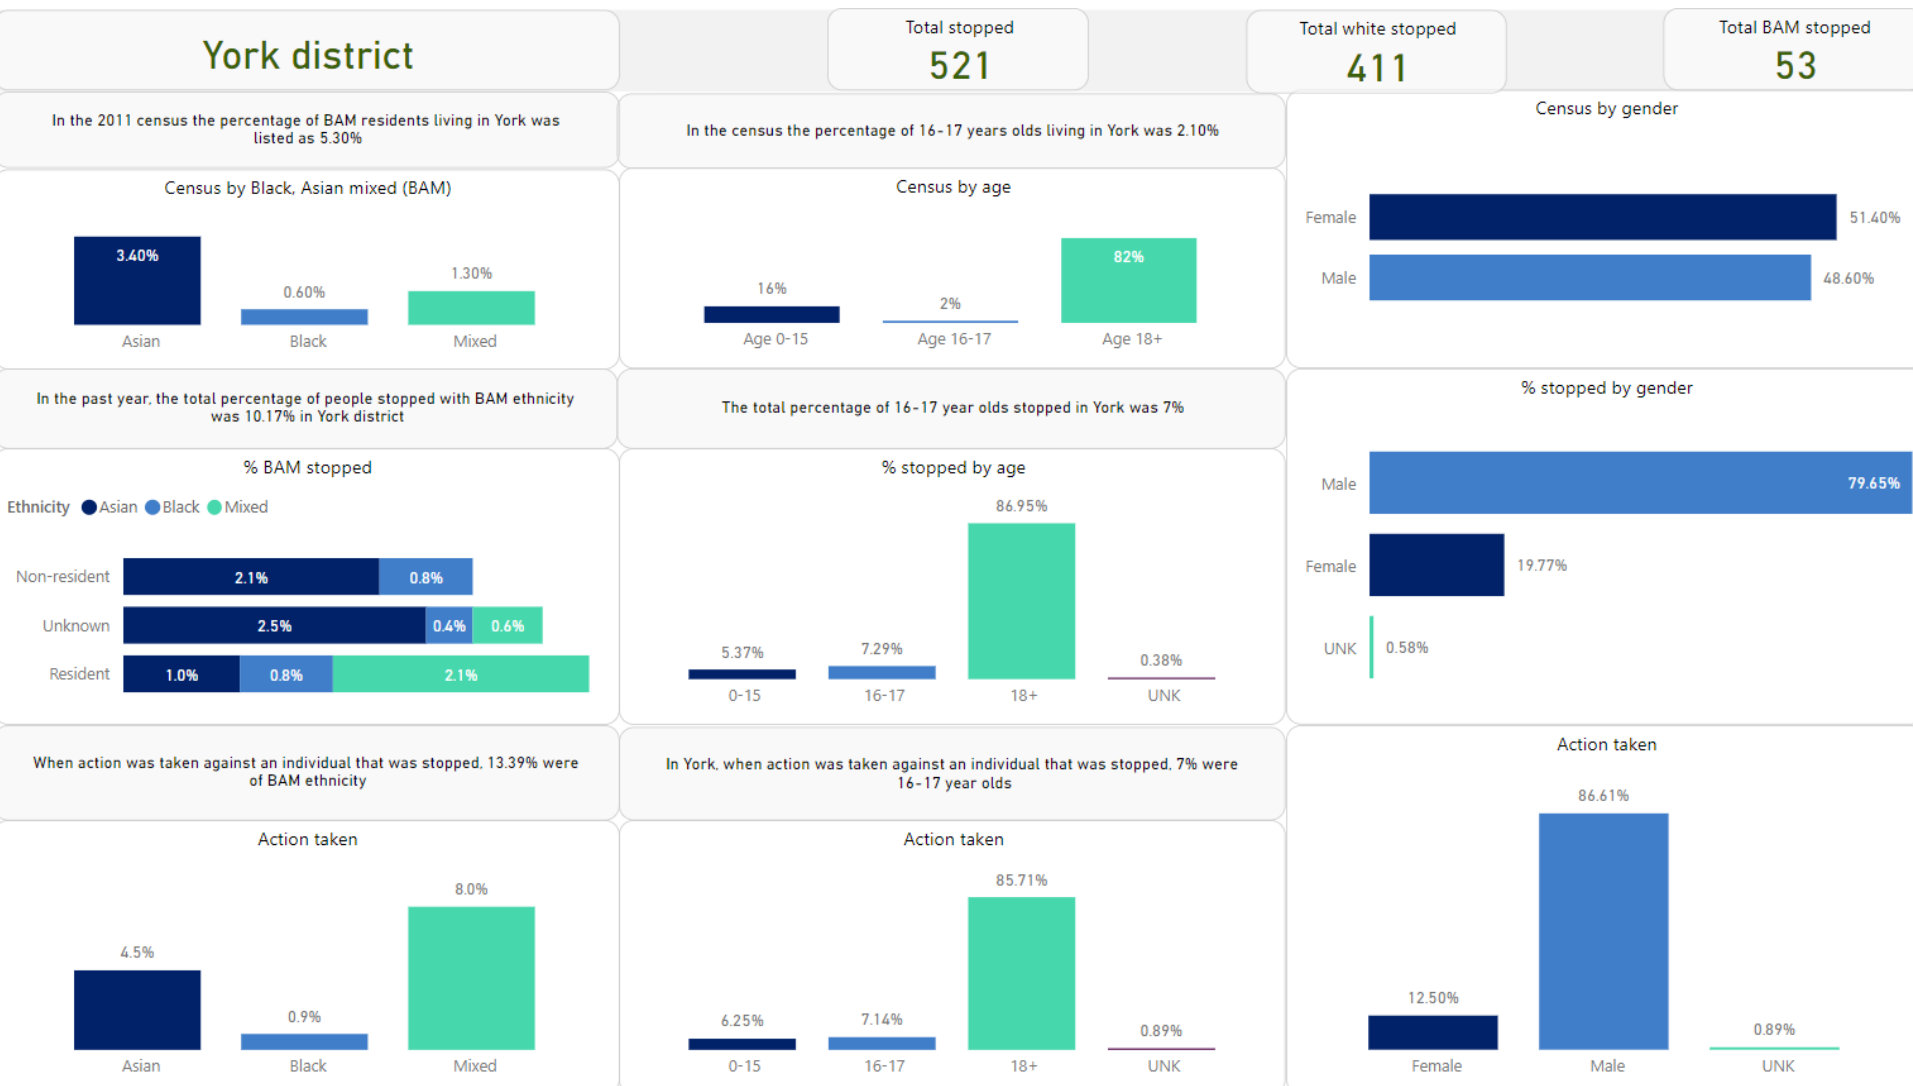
York district

Total stopped
521

Total white stopped
411

Total BAM stopped
53

In the 2011 census the percentage of BAM residents living in York was listed as 5.30%

In the census the percentage of 16-17 years olds living in York was 2.10%

Census by gender

Female 51.40%
Male 48.60%

Census by Black, Asian mixed (BAM)

3.40% Asian
0.60% Black
1.30% Mixed

Census by age

16% Age 0-15
2% Age 16-17
82% Age 18+

In the past year, the total percentage of people stopped with BAM ethnicity was 10.17% in York district

The total percentage of 16-17 year olds stopped in York was 7%

% stopped by gender

Male 79.65%
Female 19.77%
UNK 0.58%

% BAM stopped

Ethnicity Asian Black Mixed

Non-resident 2.1% 0.8%
Unknown 2.5% 0.4% 0.6%
Resident 1.0% 0.8% 2.1%

% stopped by age

5.37% 0-15
7.29% 16-17
86.95% 18+
0.38% UNK

When action was taken against an individual that was stopped, 13.39% were of BAM ethnicity

In York, when action was taken against an individual that was stopped, 7% were 16-17 year olds

Action taken

12.50% Female
86.61% Male
0.89% UNK

Action taken

4.5% Asian
0.9% Black
8.0% Mixed

Action taken

6.25% 0-15
7.14% 16-17
85.71% 18+
0.89% UNK